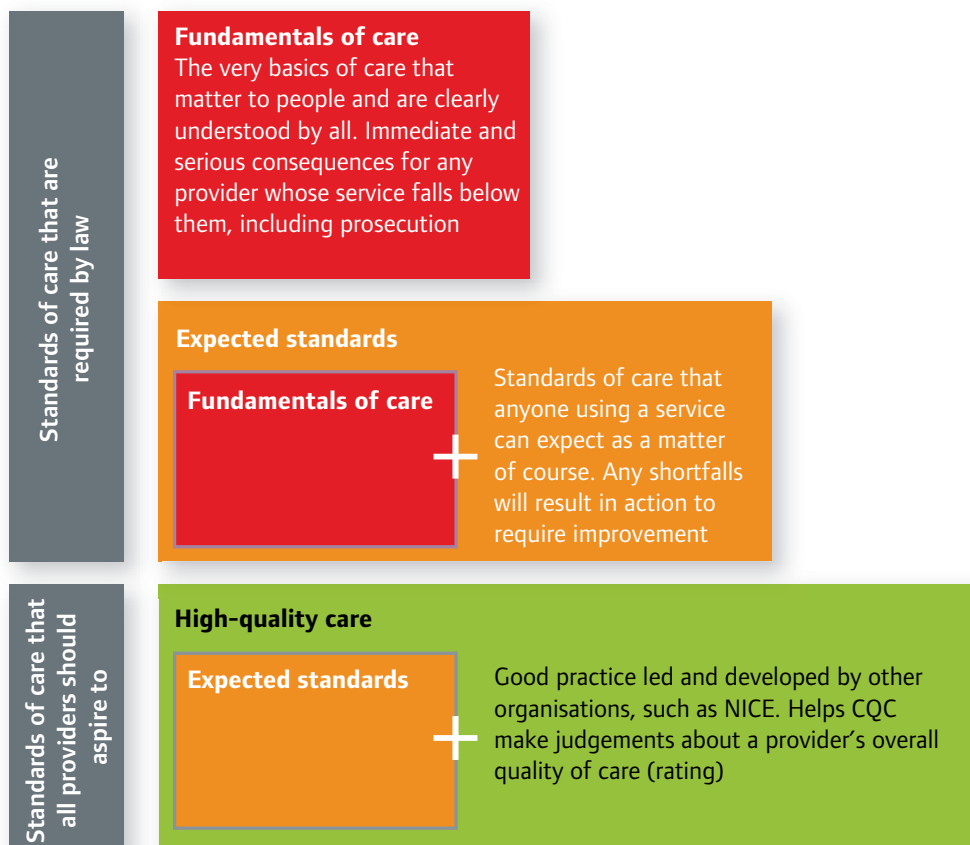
Standards of care that are required by law

Fundamentals of care
The very basics of care that matter to people and are clearly understood by all. Immediate and serious consequences for any provider whose service falls below them, including prosecution

Expected standards

Fundamentals of care

+

Standards of care that anyone using a service can expect as a matter of course. Any shortfalls will result in action to require improvement

Standards of care that all providers should aspire to

High-quality care

Expected standards

+

Good practice led and developed by other organisations, such as NICE. Helps CQC make judgements about a provider's overall quality of care (rating)